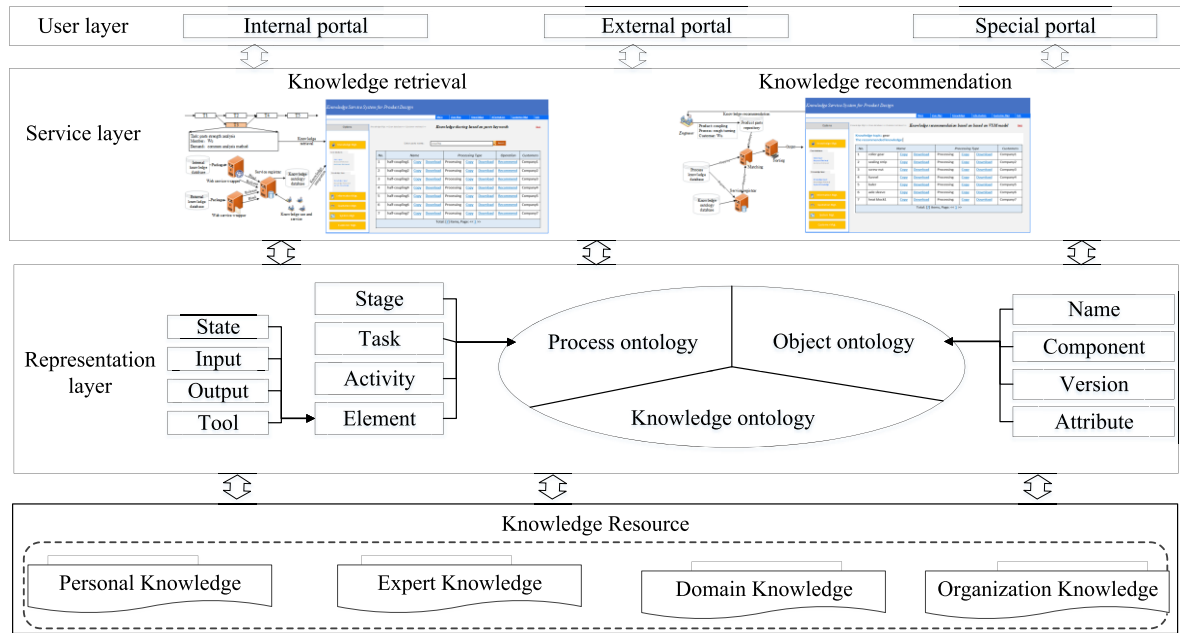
User layer
Internal portal
External portal
Special portal

Knowledge retrieval
Knowledge recommendation
Service layer
Knowledge Service System for Product Design
Knowledge filtering based on parts keyword
Knowledge recommendation based on based on PLM model
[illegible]

Stage
Task
Activity
Element
State
Input
Output
Tool
Representation layer
Process ontology
Object ontology
Knowledge ontology
Name
Component
Version
Attribute

Knowledge Resource
Personal Knowledge
Expert Knowledge
Domain Knowledge
Organization Knowledge